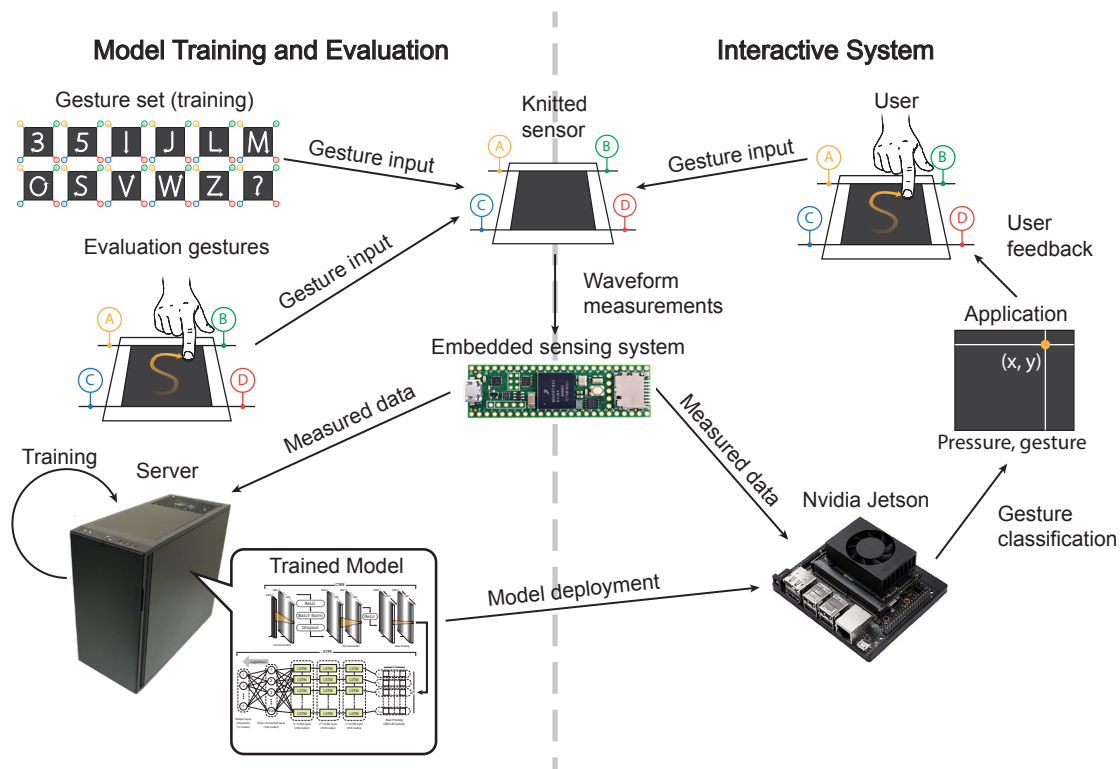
Model Training and Evaluation

Interactive System

Gesture set (training)

3 5 I J L M
O S V W Z ?

Gesture input

Knitted sensor

A B C D

Gesture input

User

A B C D

User feedback

Evaluation gestures

Gesture input

A B C D

Waveform measurements

Application

Embedded sensing system

(x, y)

Pressure, gesture

Measured data

Measured data

Training

Server

Nvidia Jetson

Gesture classification

Trained Model

Model deployment

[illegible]